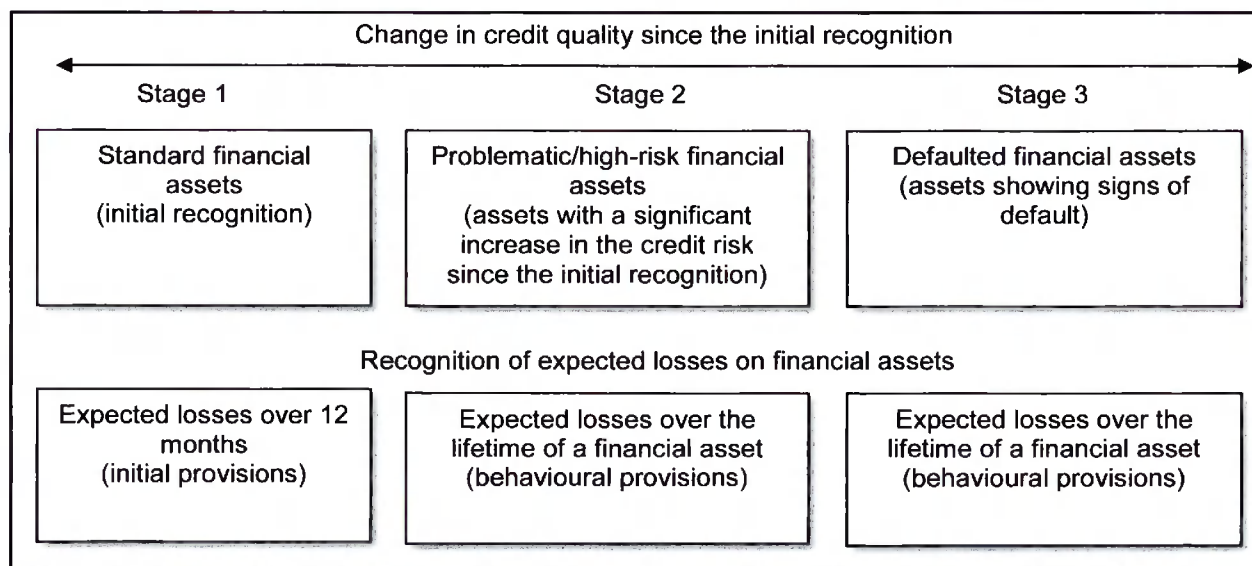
Change in credit quality since the initial recognition

Stage 1

Stage 2

Stage 3

Standard financial assets (initial recognition)

Problematic/high-risk financial assets (assets with a significant increase in the credit risk since the initial recognition)

Defaulted financial assets (assets showing signs of default)

Recognition of expected losses on financial assets

Expected losses over 12 months (initial provisions)

Expected losses over the lifetime of a financial asset (behavioural provisions)

Expected losses over the lifetime of a financial asset (behavioural provisions)